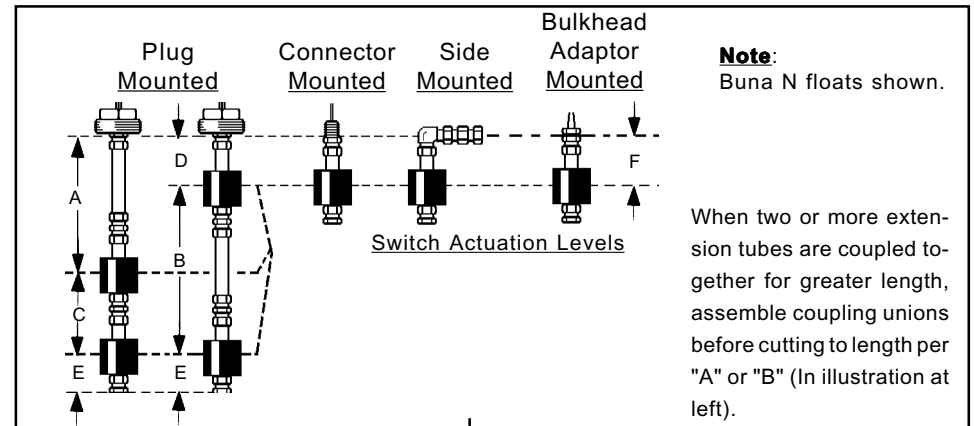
Plug Mounted

Connector Mounted

Side Mounted

Bulkhead Adaptor Mounted

Note:
Buna N floats shown.

D

F

A

B

C

E

E

Switch Actuation Levels

When two or more extension tubes are coupled together for greater length, assemble coupling unions before cutting to length per "A" or "B" (In illustration at left).